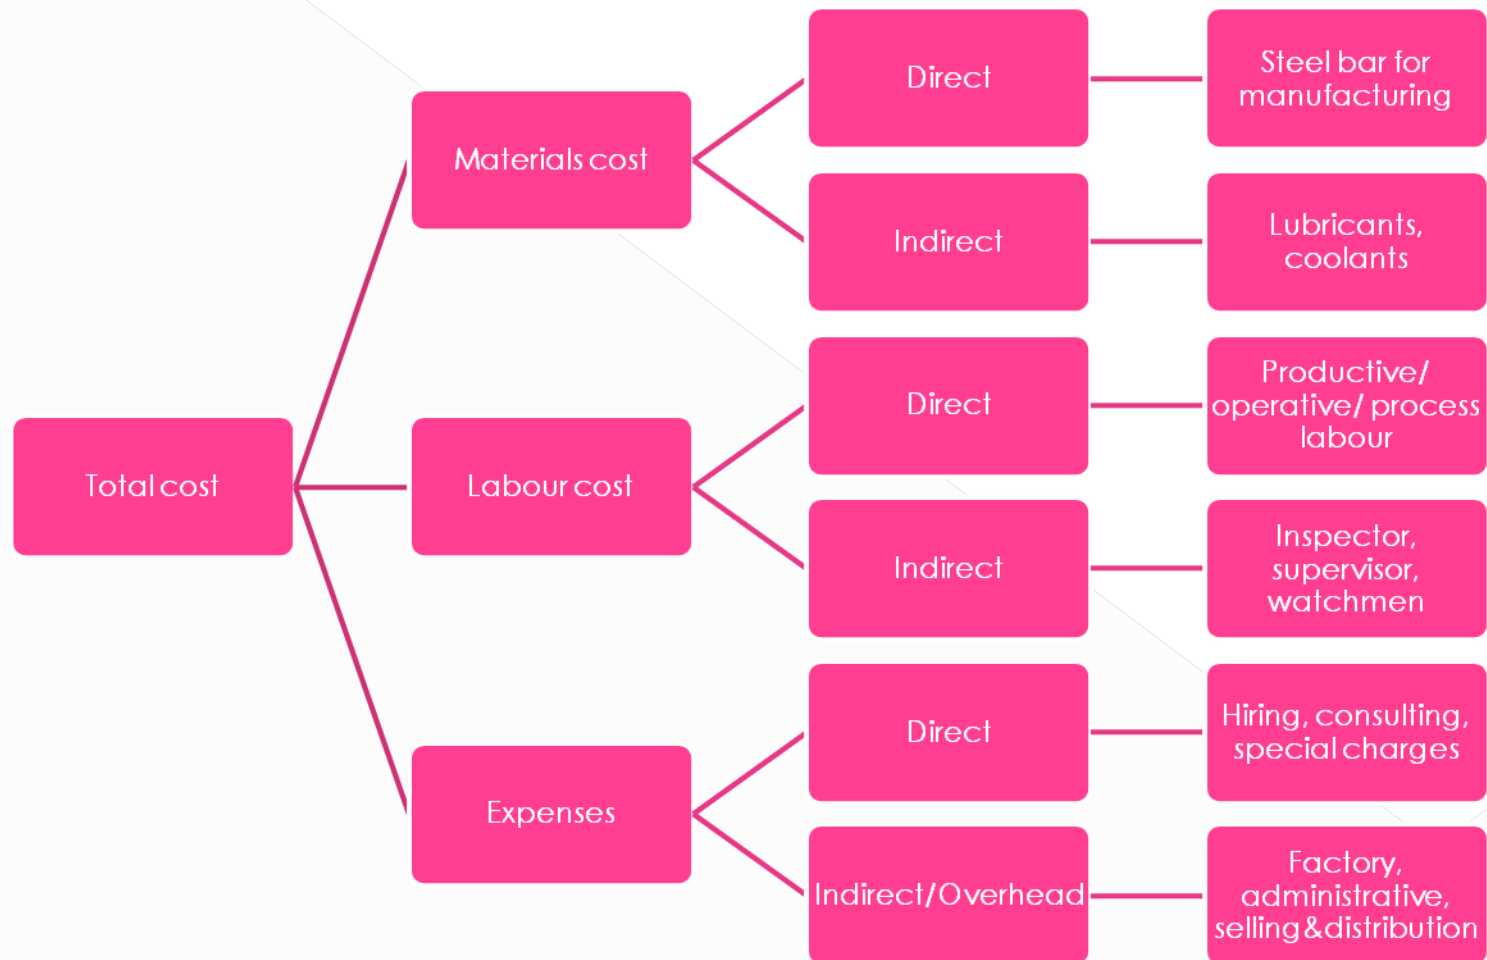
Total cost

Materials cost

Direct

Steel bar for manufacturing

Indirect

Lubricants, coolants

Labour cost

Direct

Productive/ operative/ process labour

Indirect

Inspector, supervisor, watchmen

Expenses

Direct

Hiring, consulting, special charges

Indirect/Overhead

Factory, administrative, selling&distribution